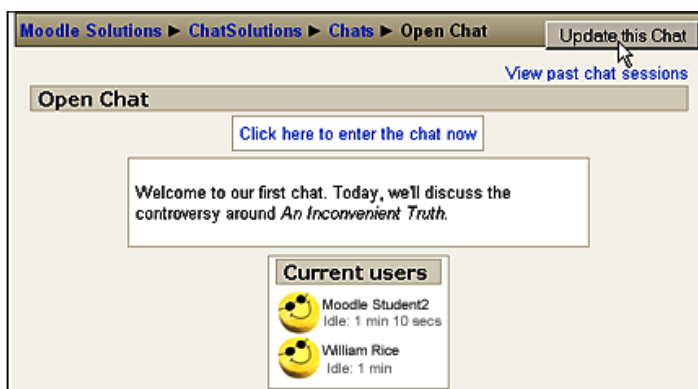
Moodle Solutions ► ChatSolutions ► Chats ► Open Chat

Update this Chat

View past chat sessions

Open Chat

Click here to enter the chat now

Welcome to our first chat. Today, we'll discuss the controversy around *An Inconvenient Truth*.

Current users

Moodle Student2
Idle: 1 min 10 secs

William Rice
Idle: 1 min